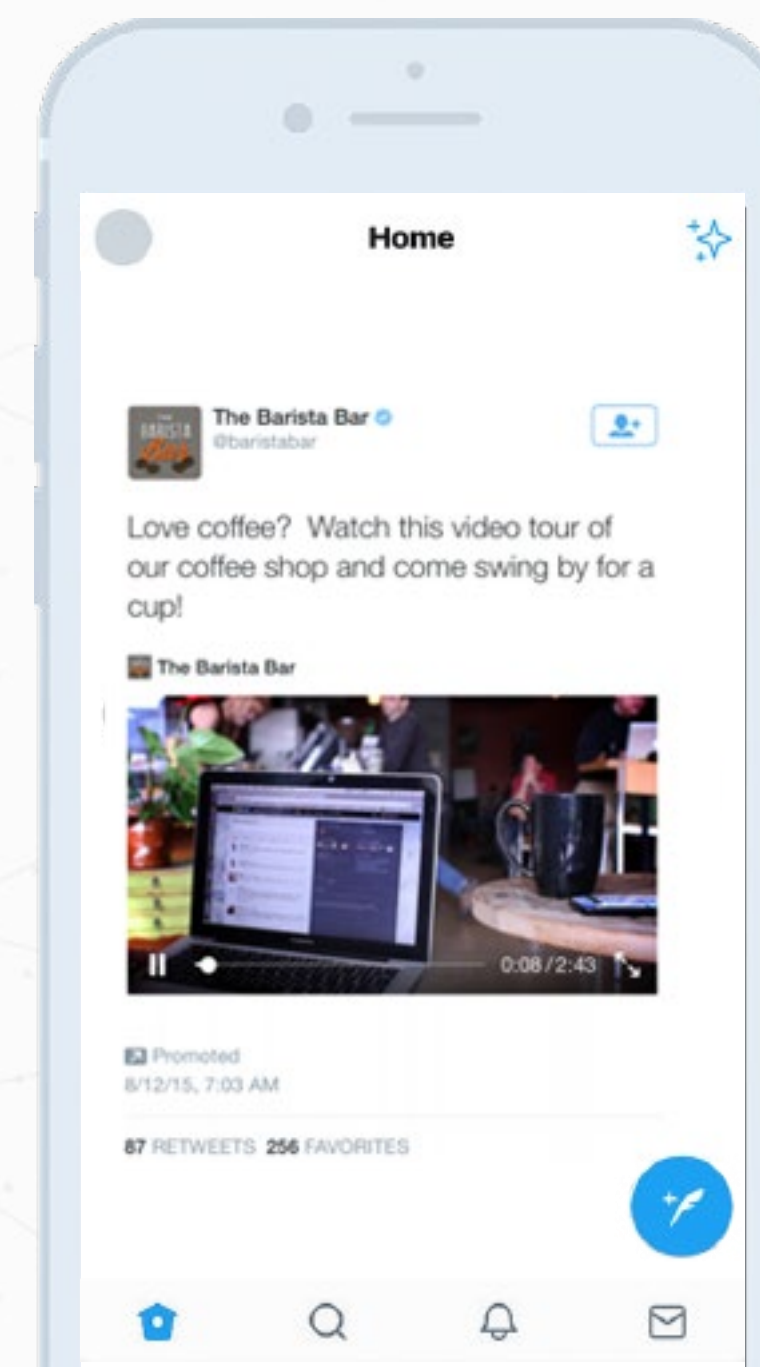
Home

The Barista Bar
@baristabar

Love coffee? Watch this video tour of our coffee shop and come swing by for a cup!

The Barista Bar

0:08 / 2:43

Promoted
8/12/15, 7:03 AM

87 RETWEETS 256 FAVORITES